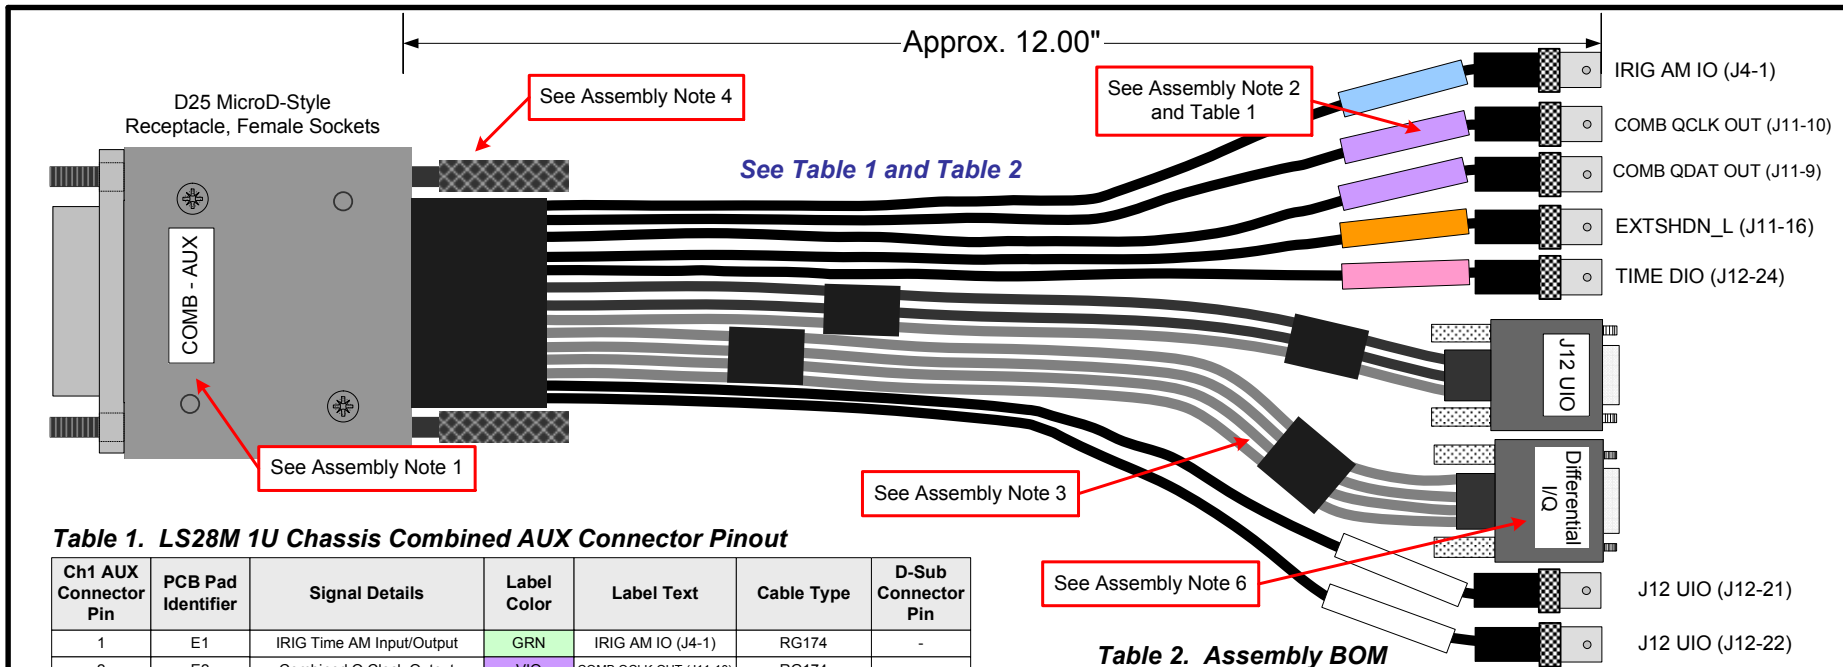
Approx. 12.00"

D25 MicroD-Style Receptacle, Female Sockets

See Assembly Note 4

See Assembly Note 2 and Table 1

IRIG AM IO (J4-1)

COMB QCLK OUT (J11-10)

COMB QDAT OUT (J11-9)

EXTSHDN_L (J11-16)

TIME DIO (J12-24)

See Table 1 and Table 2

COMB - AUX

J12 UIO

Differential I/Q

See Assembly Note 1

See Assembly Note 3

See Assembly Note 6

J12 UIO (J12-21)

J12 UIO (J12-22)

Table 1. LS28M 1U Chassis Combined AUX Connector Pinout

| Ch1 AUX Connector Pin | PCB Pad Identifier | Signal Details | Label Color | Label Text | Cable Type | D-Sub Connector Pin |
|---|---|---|---|---|---|---|
| 1 | E1 | IRIG Time AM Input/Output | GRN | IRIG AM IO (J4-1) | RG174 | - |
| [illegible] | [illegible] | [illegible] | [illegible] | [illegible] | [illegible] | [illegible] |

Table 2. Assembly BOM